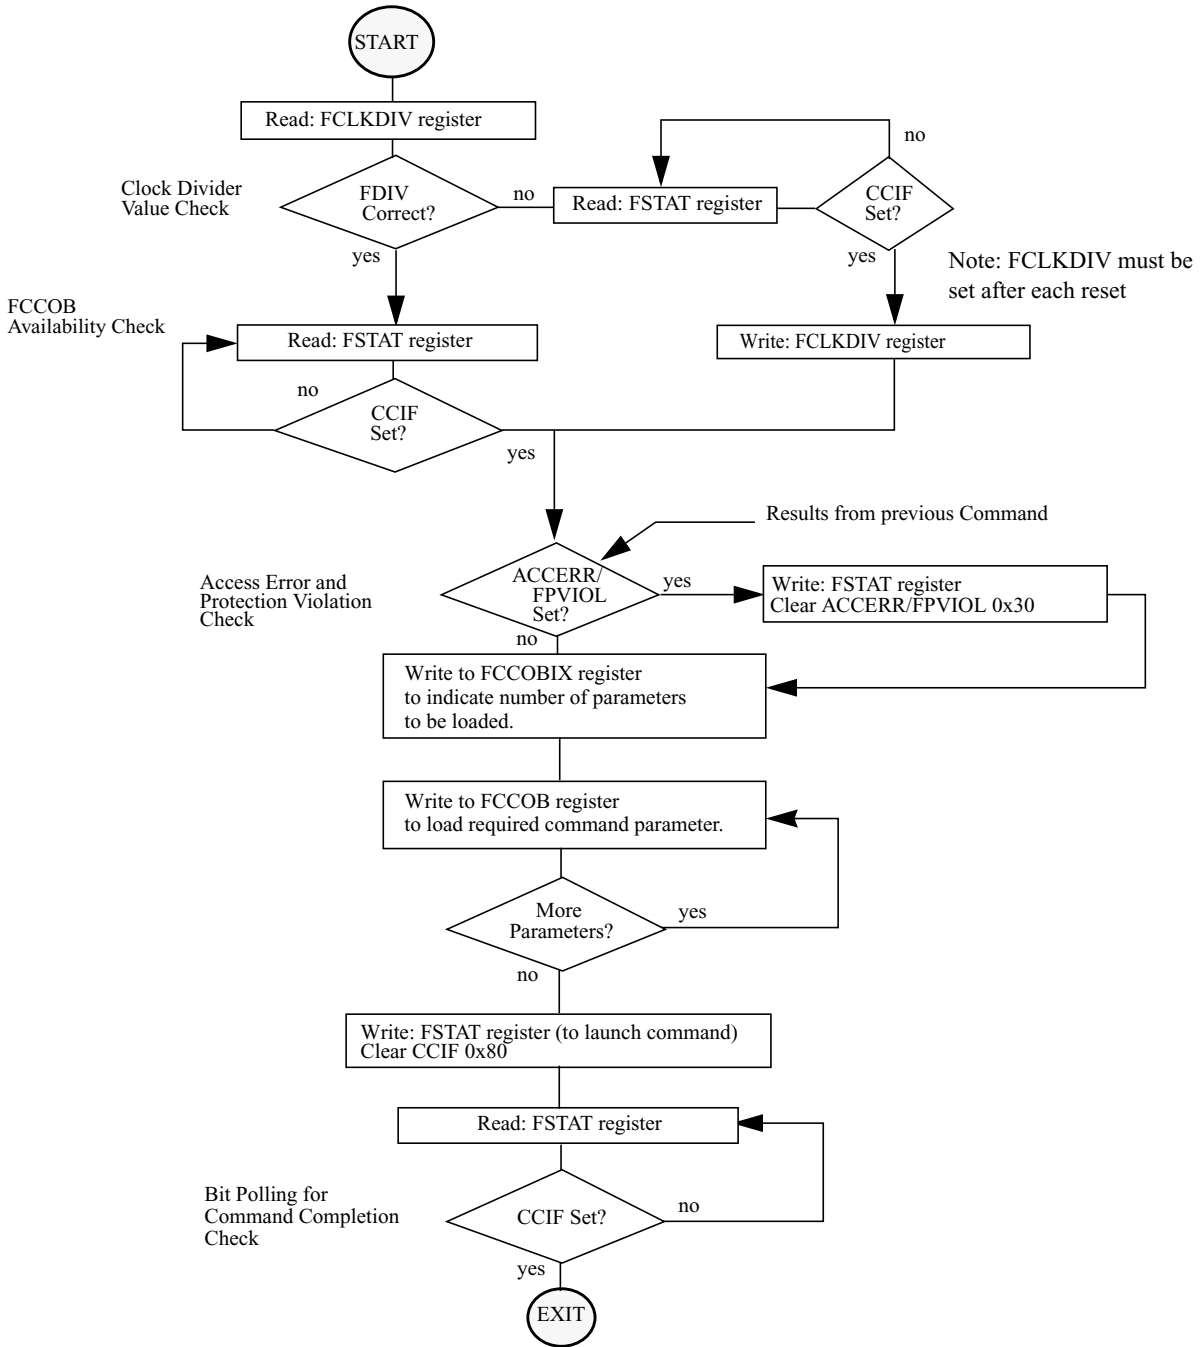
START

Read: FCLKDIV register

no

Clock Divider Value Check

FDIV Correct?

no

Read: FSTAT register

CCIF Set?

yes

yes

Note: FCLKDIV must be set after each reset

FCCOB Availability Check

Read: FSTAT register

Write: FCLKDIV register

no

CCIF Set?

yes

Results from previous Command

Access Error and Protection Violation Check

ACCERR/ FPVIOL Set?

yes

Write: FSTAT register Clear ACCERR/FPVIOL 0x30

no

Write to FCCOBIX register to indicate number of parameters to be loaded.

Write to FCCOB register to load required command parameter.

More Parameters?

yes

no

Write: FSTAT register (to launch command) Clear CCIF 0x80

Read: FSTAT register

Bit Polling for Command Completion Check

CCIF Set?

no

yes

EXIT